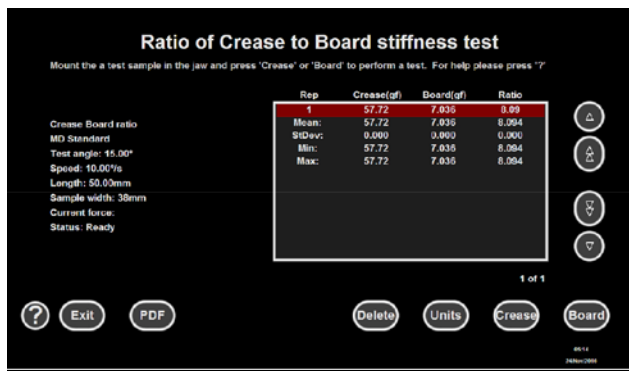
Ratio of Crease to Board stiffness test

Mount the a test sample in the jaw and press 'Crease' or 'Board' to perform a test. For help please press '?'

Crease Board ratio
MD Standard
Test angle: 15.00°
Speed: 10.00°/s
Length: 50.00mm
Sample width: 38mm
Current force:
Status: Ready

| Rep | Crease(gf) | Board(gf) | Ratio |
|---|---|---|---|
| 1 | 57.72 | 7.036 | 8.09 |
| Mean: | 57.72 | 7.036 | 8.094 |
| StDev: | 0.000 | 0.000 | 0.000 |
| Min: | 57.72 | 7.036 | 8.094 |
| Max: | 57.72 | 7.036 | 8.094 |

1 of 1

?
Exit
PDF
Delete
Units
Crease
Board

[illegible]
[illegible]